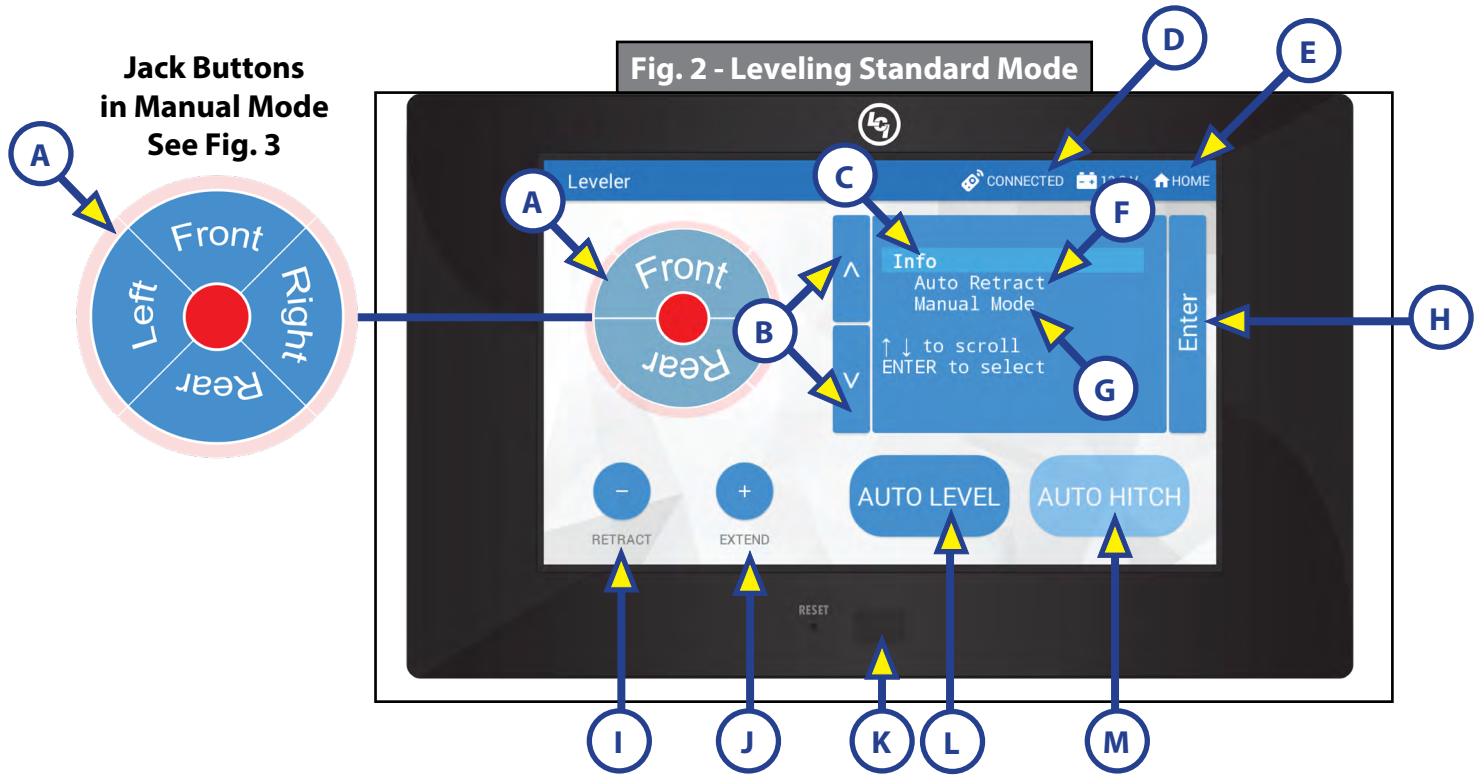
Jack Buttons in Manual Mode See Fig. 3

A

Front
Left
Right
Rear

Fig. 2 - Leveling Standard Mode

D

E

Leveler

CONNECTED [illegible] HOME

C

A

F

Front

Rear

^

Info
Auto Retract
Manual Mode

B

Enter

H

↑ ↓ to scroll
ENTER to select

v

G

−
RETRACT

+
EXTEND

AUTO LEVEL

AUTO HITCH

RESET

I

J

K

L

M